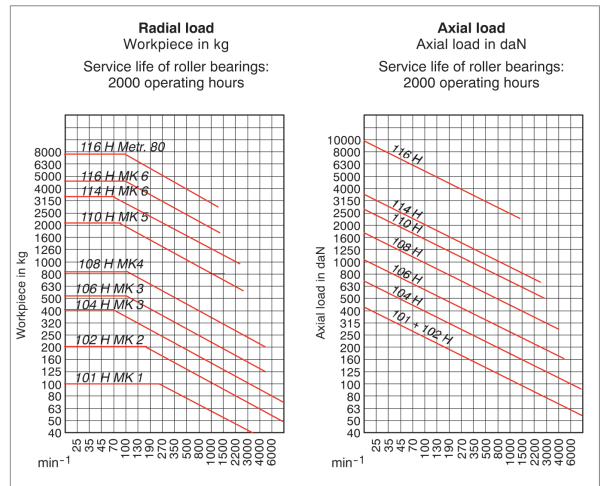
**Radial load**
Workpiece in kg
Service life of roller bearings:
2000 operating hours

Workpiece in kg

8000
6300
5000
4000
3150
2500
2000
1600
1250
1000
800
630
500
400
315
250
200
160
125
100
80
63
50
40

116 H Metr. 80
116 H MK 6
114 H MK 6
110 H MK 5
108 H MK4
106 H MK 3
104 H MK 3
102 H MK 2
101 H MK 1

25 35 45 70 100 150 190 270 350 500 750 1000 1500 2000 3000 4000 6000
min$^{-1}$

**Axial load**
Axial load in daN
Service life of roller bearings:
2000 operating hours

Axial load in daN

10000
8000
6300
5000
4000
3150
2500
2000
1600
1250
1000
800
630
500
400
315
250
200
160
125
100
80
63
50
40

116 H
114 H
110 H
108 H
106 H
104 H
101 + 102 H

25 35 45 70 100 150 190 270 350 500 750 1000 1500 2000 3000 4000 6000
min$^{-1}$